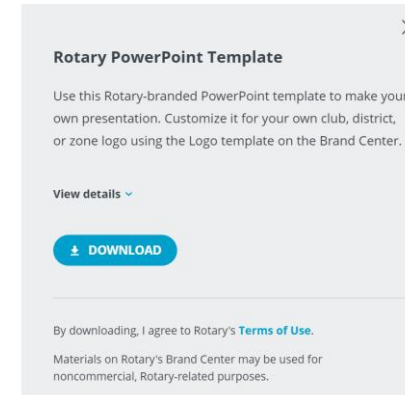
Rotary PowerPoint Template

Use this Rotary-branded PowerPoint template to make your own presentation. Customize it for your own club, district, or zone logo using the Logo template on the Brand Center.

View details

DOWNLOAD

By downloading, I agree to Rotary's Terms of Use.

Materials on Rotary's Brand Center may be used for noncommercial, Rotary-related purposes.